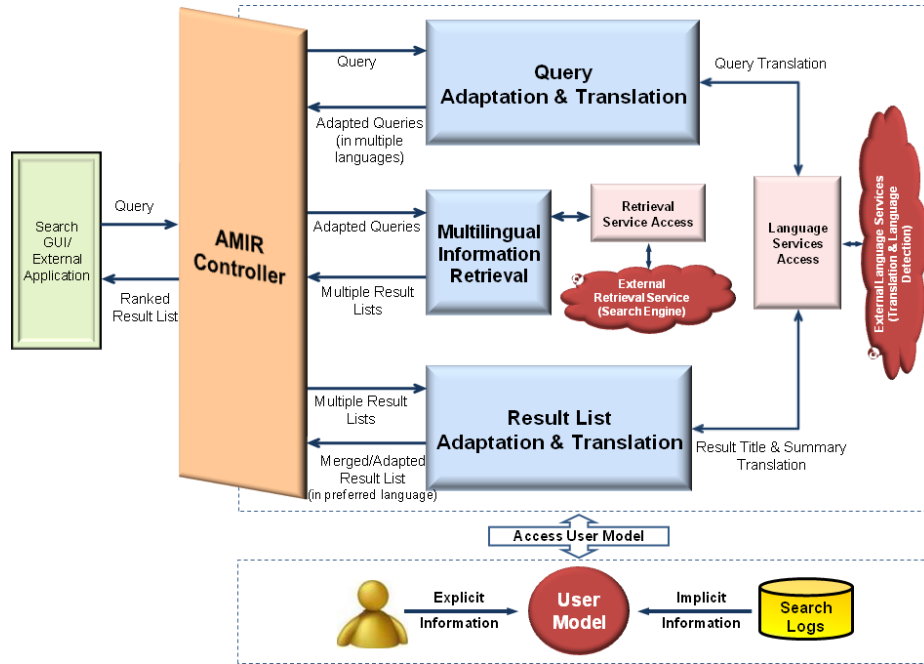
Search GUI/ External Application

Query

Ranked Result List

AMIR Controller

Query

Adapted Queries (in multiple languages)

Query Adaptation & Translation

Query Translation

Adapted Queries

Multiple Result Lists

Multilingual Information Retrieval

Retrieval Service Access

External Retrieval Service (Search Engine)

Language Services Access

External Language Services (Translation & Language Detection)

Multiple Result Lists

Merged/Adapted Result List (in preferred language)

Result List Adaptation & Translation

Result Title & Summary Translation

Access User Model

Explicit Information

User Model

Implicit Information

Search Logs